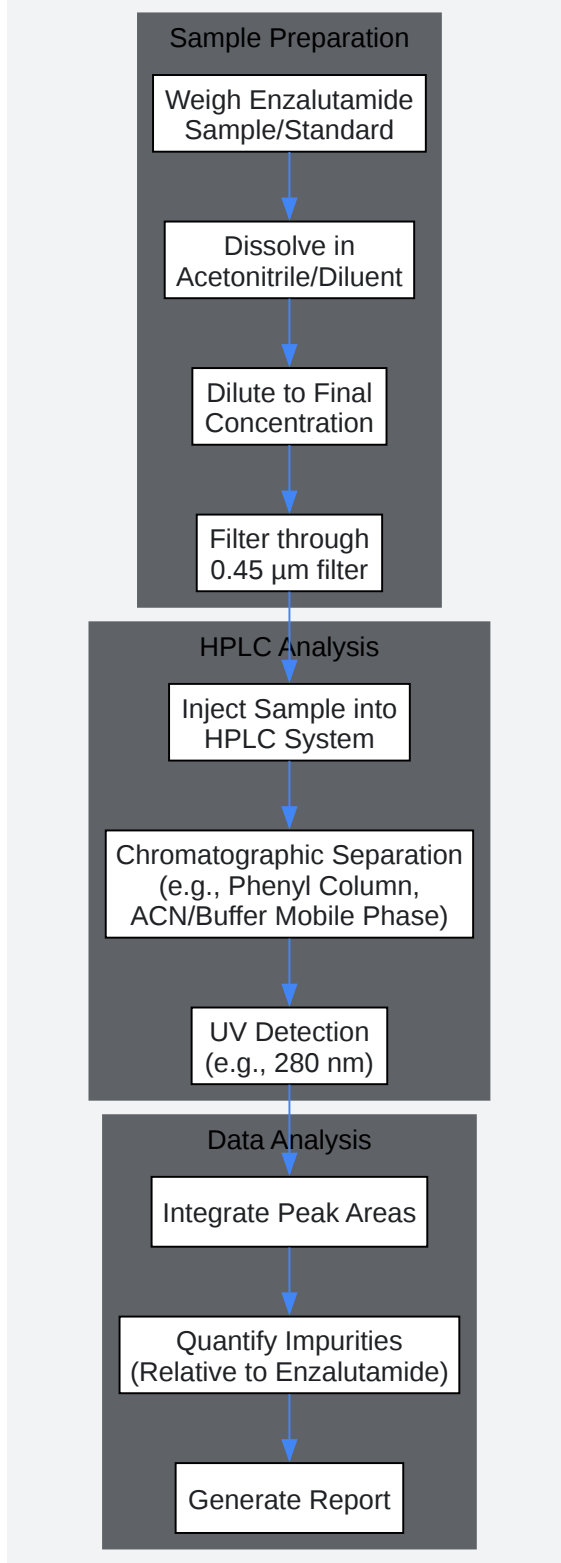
Sample Preparation

Weigh Enzalutamide Sample/Standard

Dissolve in Acetonitrile/Diluent

Dilute to Final Concentration

Filter through 0.45 µm filter

HPLC Analysis

Inject Sample into HPLC System

Chromatographic Separation (e.g., Phenyl Column, ACN/Buffer Mobile Phase)

UV Detection (e.g., 280 nm)

Data Analysis

Integrate Peak Areas

Quantify Impurities (Relative to Enzalutamide)

Generate Report